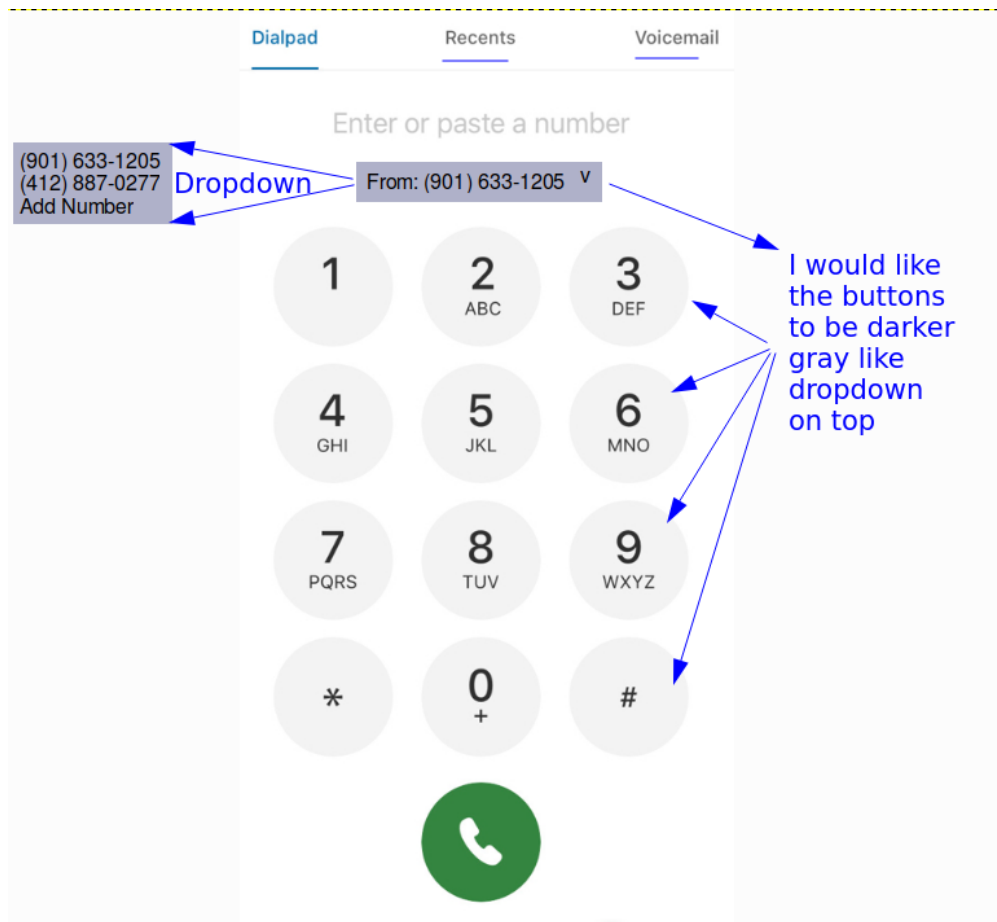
Dialpad Recents Voicemail

Enter or paste a number

(901) 633-1205
(412) 887-0277
Add Number

Dropdown

From: (901) 633-1205 V

I would like the buttons to be darker gray like dropdown on top

1
2 ABC
3 DEF
4 GHI
5 JKL
6 MNO
7 PQRS
8 TUV
9 WXYZ
*
0 +
#